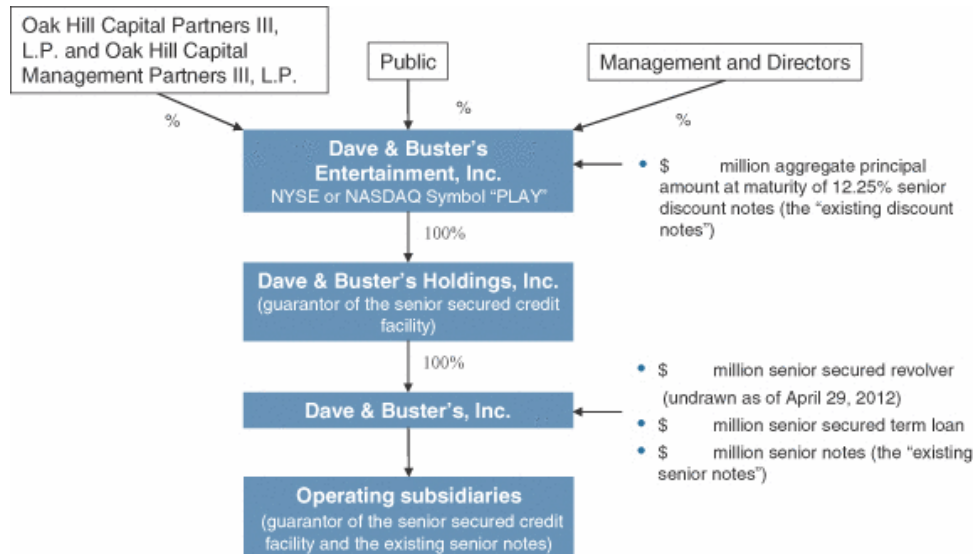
Oak Hill Capital Partners III, L.P. and Oak Hill Capital Management Partners III, L.P.

Public

Management and Directors

%

%

%

Dave & Buster's Entertainment, Inc.
NYSE or NASDAQ Symbol "PLAY"

• $ million aggregate principal amount at maturity of 12.25% senior discount notes (the "existing discount notes")

100%

Dave & Buster's Holdings, Inc.
(guarantor of the senior secured credit facility)

100%

Dave & Buster's, Inc.

• $ million senior secured revolver (undrawn as of April 29, 2012)
• $ million senior secured term loan
• $ million senior notes (the "existing senior notes")

Operating subsidiaries
(guarantor of the senior secured credit facility and the existing senior notes)